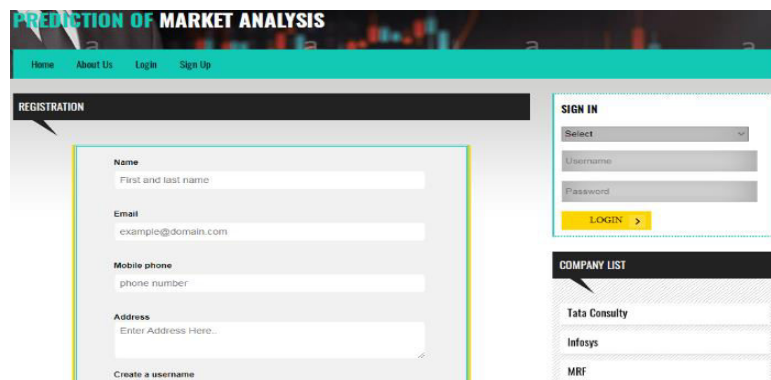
PREDICTION OF MARKET ANALYSIS

Home About Us Login Sign Up

REGISTRATION

Name
First and last name

Email
example@domain.com

Mobile phone
phone number

Address
Enter Address Here..

Create a username

SIGN IN

Select

Username

Password

LOGIN

COMPANY LIST

Tata Consulty

Infosys

MRF